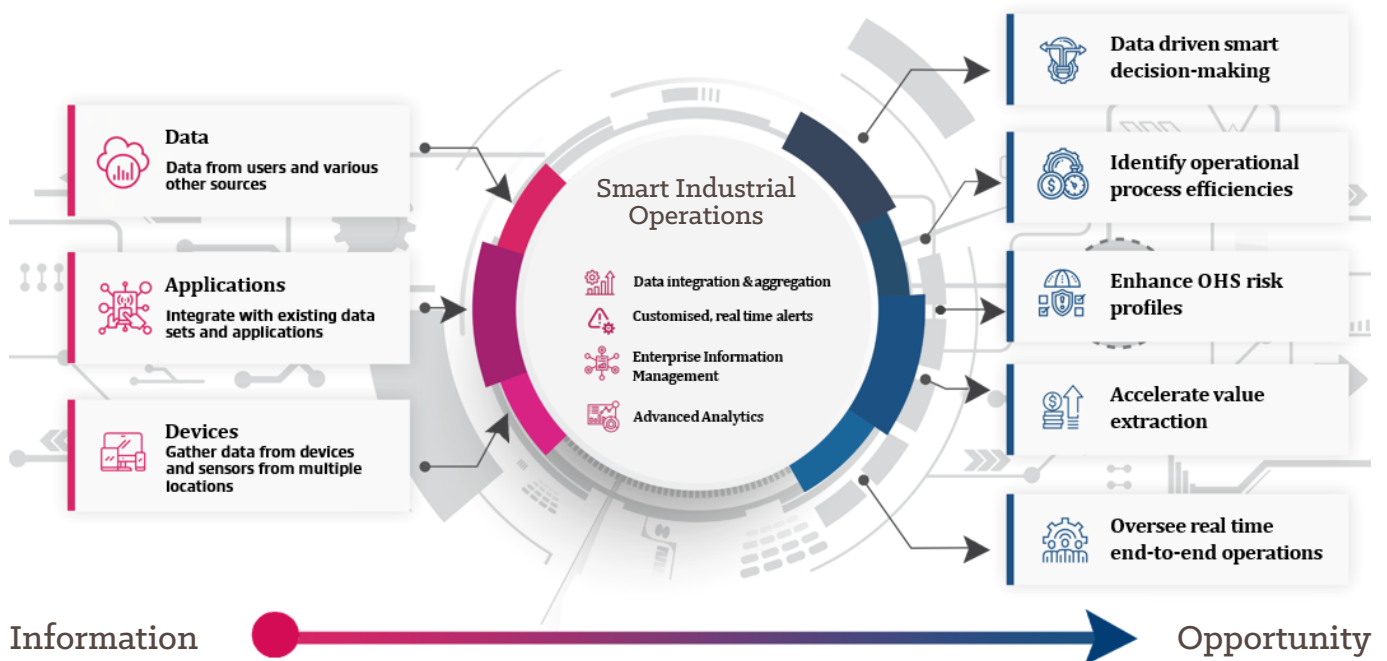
Data
Data from users and various other sources

Applications
Integrate with existing data sets and applications

Devices
Gather data from devices and sensors from multiple locations

Smart Industrial Operations

Data integration & aggregation
Customised, real time alerts
Enterprise Information Management
Advanced Analytics

Data driven smart decision-making

Identify operational process efficiencies

Enhance OHS risk profiles

Accelerate value extraction

Oversee real time end-to-end operations

Information

Opportunity